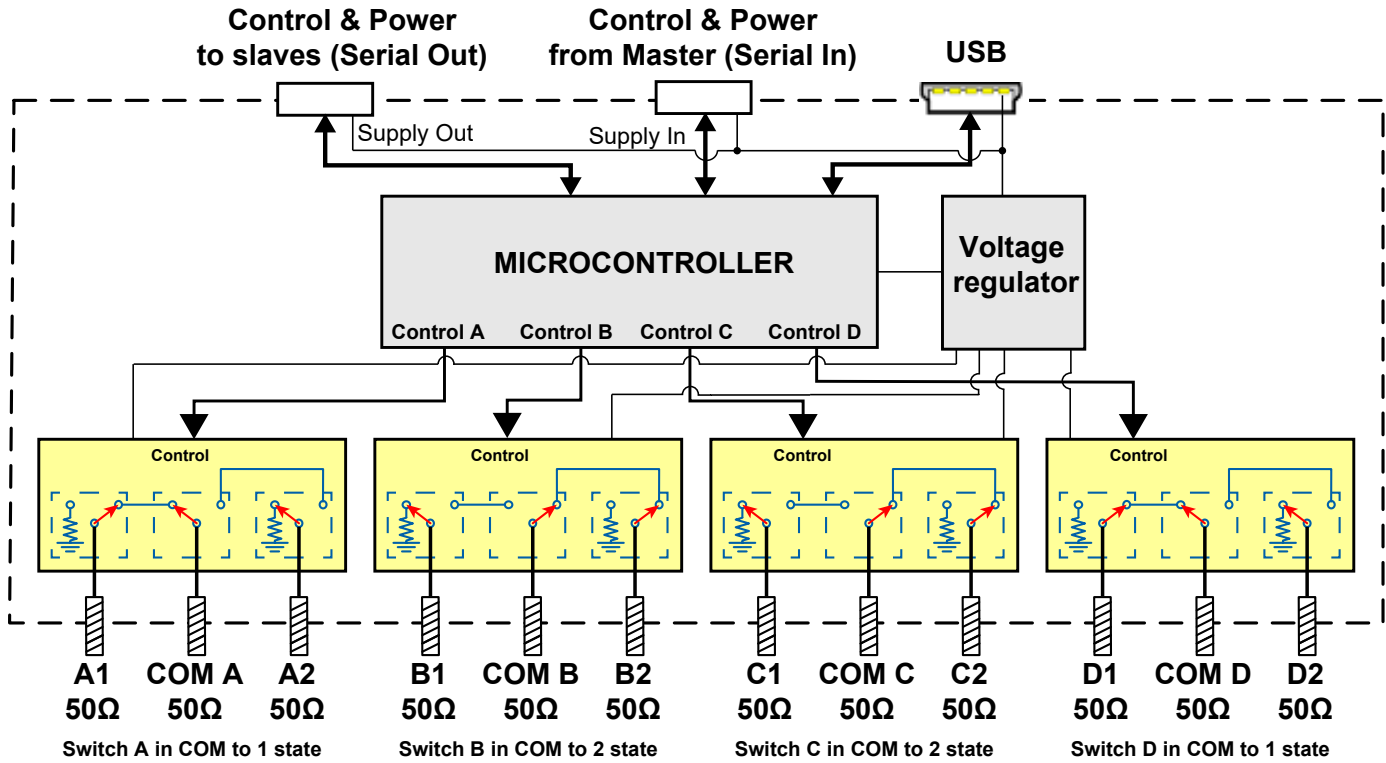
Control & Power to slaves (Serial Out)

Control & Power from Master (Serial In)

USB

Supply Out

Supply In

MICROCONTROLLER

Voltage regulator

Control A

Control B

Control C

Control D

Control

Control

Control

Control

A1 50Ω

COM A 50Ω

A2 50Ω

B1 50Ω

COM B 50Ω

B2 50Ω

C1 50Ω

COM C 50Ω

C2 50Ω

D1 50Ω

COM D 50Ω

D2 50Ω

Switch A in COM to 1 state

Switch B in COM to 2 state

Switch C in COM to 2 state

Switch D in COM to 1 state